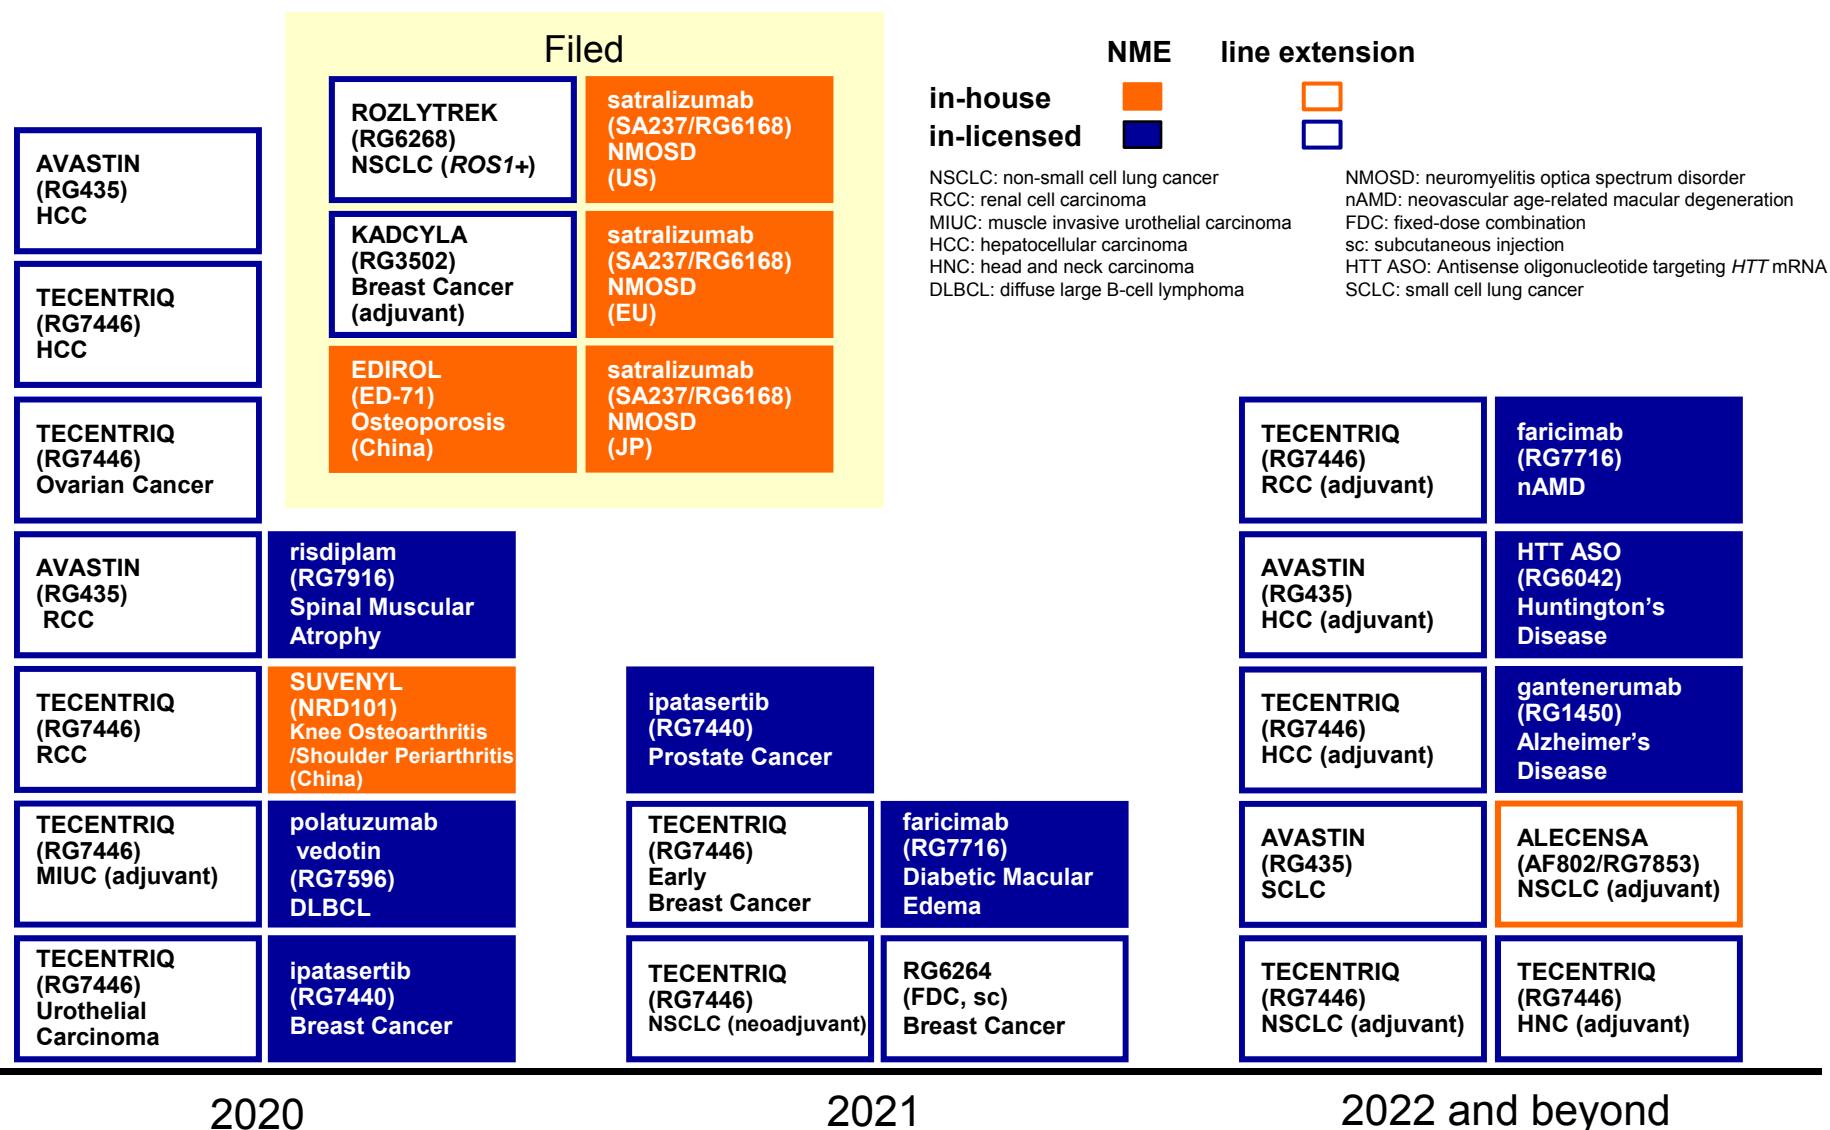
Filed

ROZLYTREK (RG6268) NSCLC (*ROS1*+)

satralizumab (SA237/RG6168) NMOSD (US)

KADCYLA (RG3502) Breast Cancer (adjuvant)

satralizumab (SA237/RG6168) NMOSD (EU)

EDIROL (ED-71) Osteoporosis (China)

satralizumab (SA237/RG6168) NMOSD (JP)

NME line extension

in-house

in-licensed

NSCLC: non-small cell lung cancer
RCC: renal cell carcinoma
MIUC: muscle invasive urothelial carcinoma
HCC: hepatocellular carcinoma
HNC: head and neck carcinoma
DLBCL: diffuse large B-cell lymphoma

NMOSD: neuromyelitis optica spectrum disorder
nAMD: neovascular age-related macular degeneration
FDC: fixed-dose combination
sc: subcutaneous injection
HTT ASO: Antisense oligonucleotide targeting *HTT* mRNA
SCLC: small cell lung cancer

AVASTIN (RG435) HCC

TECENTRIQ (RG7446) HCC

TECENTRIQ (RG7446) Ovarian Cancer

AVASTIN (RG435) RCC

risdiplam (RG7916) Spinal Muscular Atrophy

TECENTRIQ (RG7446) RCC

SUVENYL (NRD101) Knee Osteoarthritis /Shoulder Periarthritis (China)

TECENTRIQ (RG7446) MIUC (adjuvant)

polatuzumab vedotin (RG7596) DLBCL

TECENTRIQ (RG7446) Urothelial Carcinoma

ipatasertib (RG7440) Breast Cancer

ipatasertib (RG7440) Prostate Cancer

TECENTRIQ (RG7446) Early Breast Cancer

faricimab (RG7716) Diabetic Macular Edema

TECENTRIQ (RG7446) NSCLC (neoadjuvant)

RG6264 (FDC, sc) Breast Cancer

TECENTRIQ (RG7446) RCC (adjuvant)

faricimab (RG7716) nAMD

AVASTIN (RG435) HCC (adjuvant)

HTT ASO (RG6042) Huntington's Disease

TECENTRIQ (RG7446) HCC (adjuvant)

gantenerumab (RG1450) Alzheimer's Disease

AVASTIN (RG435) SCLC

ALECENSA (AF802/RG7853) NSCLC (adjuvant)

TECENTRIQ (RG7446) NSCLC (adjuvant)

TECENTRIQ (RG7446) HNC (adjuvant)

2020

2021

2022 and beyond